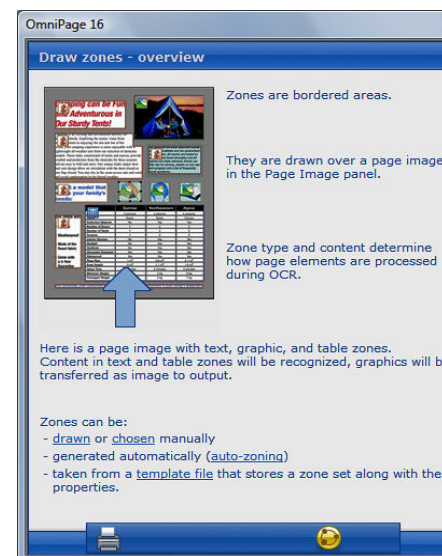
OmniPage 16

Draw zones - overview

Zones are bordered areas.

They are drawn over a page image in the Page Image panel.

Zone type and content determine how page elements are processed during OCR.

Here is a page image with text, graphic, and table zones. Content in text and table zones will be recognized, graphics will b transferred as image to output.

Zones can be:
- drawn or chosen manually
- generated automatically (auto-zoning)
- taken from a template file that stores a zone set along with the properties.